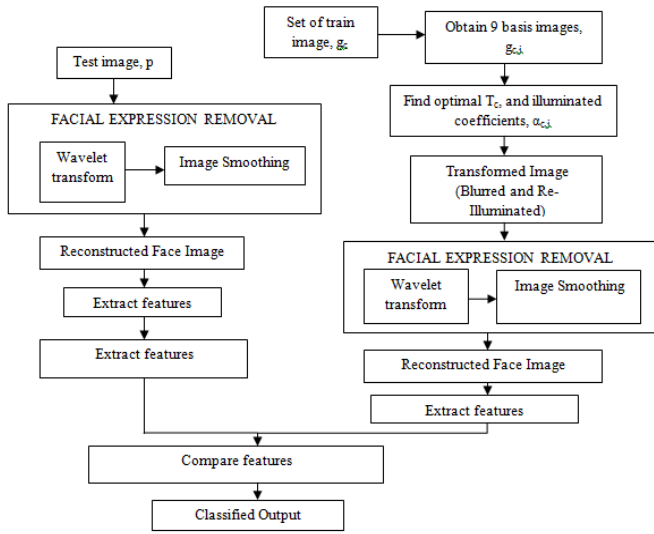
Set of train image, $g_c$

Obtain 9 basis images, $g_{c,i}$

Test image, p

Find optimal $T_c$, and illuminated coefficients, $\alpha_{c,i}$

FACIAL EXPRESSION REMOVAL

Wavelet transform

Image Smoothing

Transformed Image (Blurred and Re-Illuminated)

Reconstructed Face Image

FACIAL EXPRESSION REMOVAL

Extract features

Wavelet transform

Image Smoothing

Extract features

Reconstructed Face Image

Extract features

Compare features

Classified Output